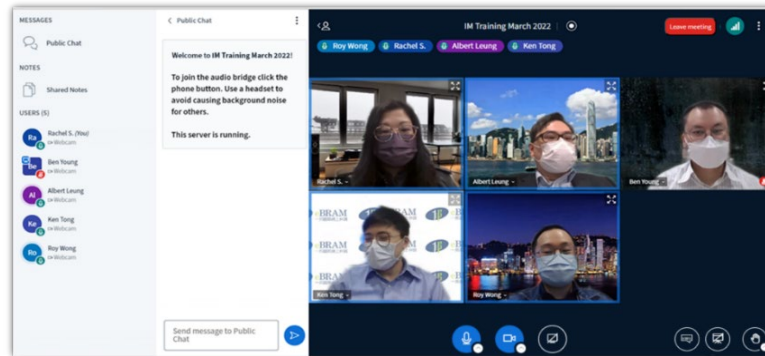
MESSAGES

Public Chat

NOTES

Shared Notes

USERS (5)

Ra Rachel S. (You) Webcam

Be Ben Young Webcam

Al Albert Leung Webcam

Ke Ken Tong Webcam

Ro Roy Wong Webcam

< Public Chat

Welcome to IM Training March 2022!

To join the audio bridge click the phone button. Use a headset to avoid causing background noise for others.

This server is running.

Send message to Public Chat

IM Training March 2022

Leave meeting

Roy Wong Rachel S. Albert Leung Ken Tong

Rachel S.

Albert Leung

Ben Young

BRAM

Ken Tong

Roy Wong